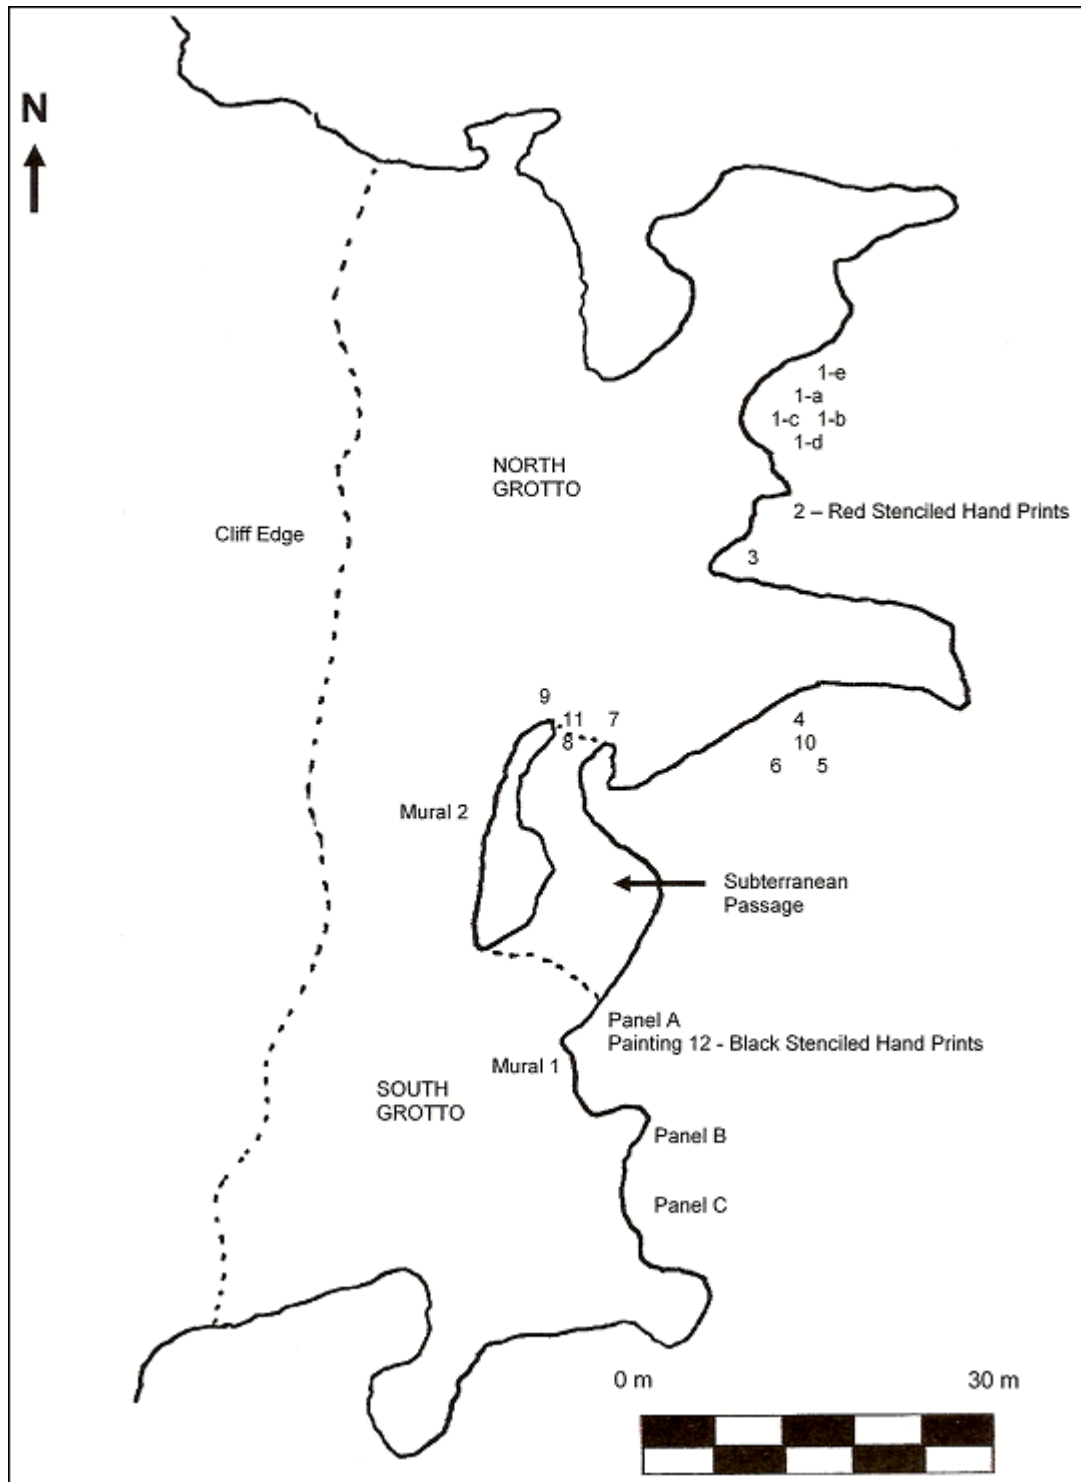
N

1-e
1-a
1-c 1-b
1-d

NORTH GROTTO

2 – Red Stenciled Hand Prints

Cliff Edge

3

9
11 7
8

4
10
6 5

Mural 2

Subterranean Passage

Panel A
Painting 12 - Black Stenciled Hand Prints

Mural 1

SOUTH GROTTO

Panel B

Panel C

0 m

30 m